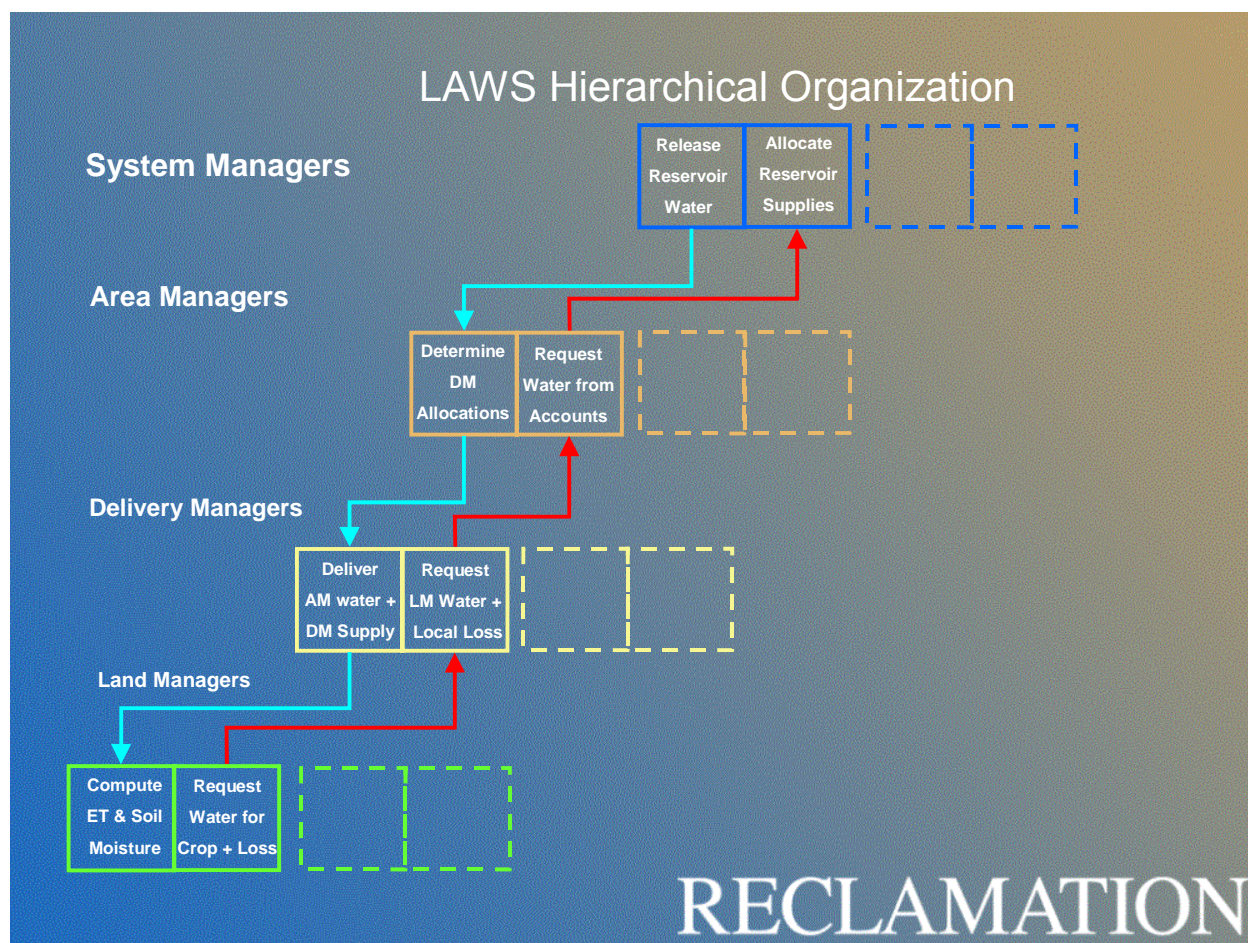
LAWS Hierarchical Organization

System Managers

Release Reservoir Water

Allocate Reservoir Supplies

Area Managers

Determine DM Allocations

Request Water from Accounts

Delivery Managers

Deliver AM water + DM Supply

Request LM Water + Local Loss

Land Managers

Compute ET & Soil Moisture

Request Water for Crop + Loss

RECLAMATION